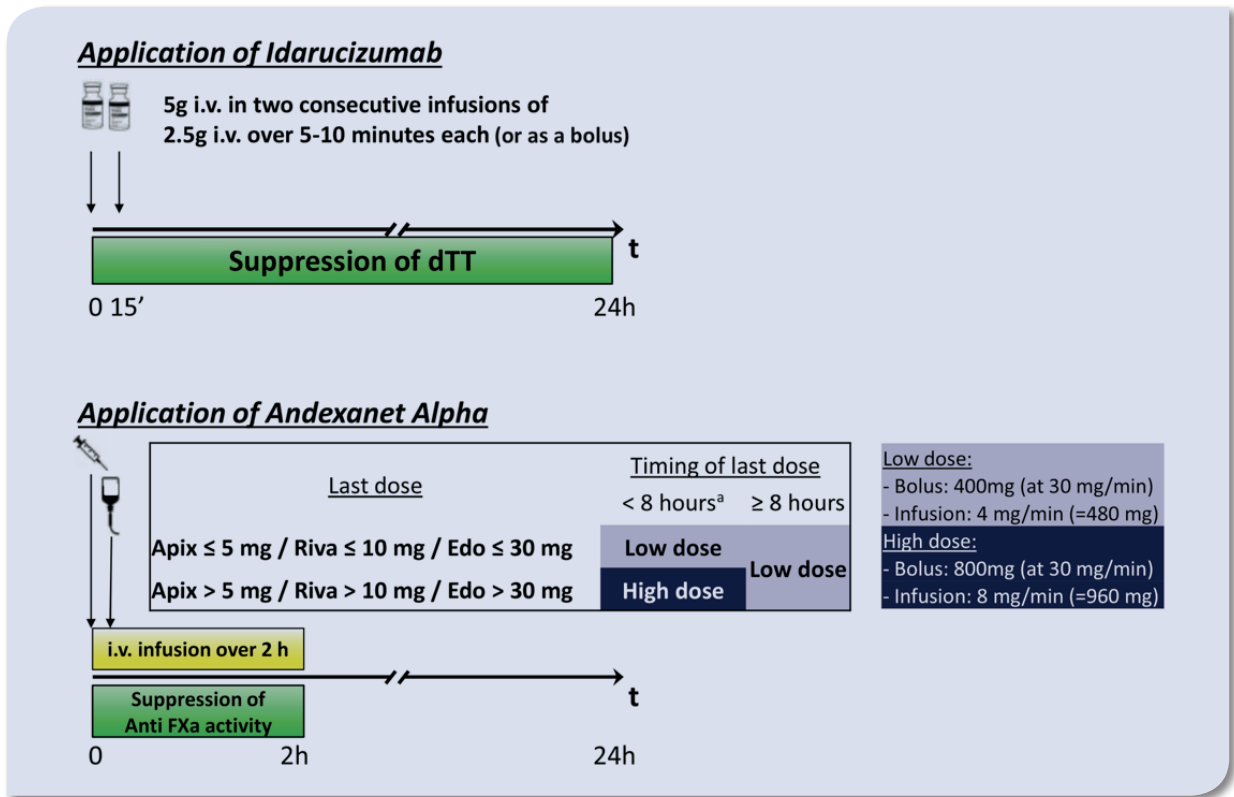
Application of Idarucizumab

5g i.v. in two consecutive infusions of 2.5g i.v. over 5-10 minutes each (or as a bolus)

Suppression of dTT

t

0 15'

24h

Application of Andexanet Alpha

| Last dose | Timing of last dose < 8 hours$^{a}$ | ≥ 8 hours |
|---|---|---|
| Apix ≤ 5 mg / Riva ≤ 10 mg / Edo ≤ 30 mg | Low dose | Low dose |
| Apix > 5 mg / Riva > 10 mg / Edo > 30 mg | High dose | Low dose |

Low dose:
- Bolus: 400mg (at 30 mg/min)
- Infusion: 4 mg/min (=480 mg)

High dose:
- Bolus: 800mg (at 30 mg/min)
- Infusion: 8 mg/min (=960 mg)

i.v. infusion over 2 h

Suppression of Anti FXa activity

t

0

2h

24h